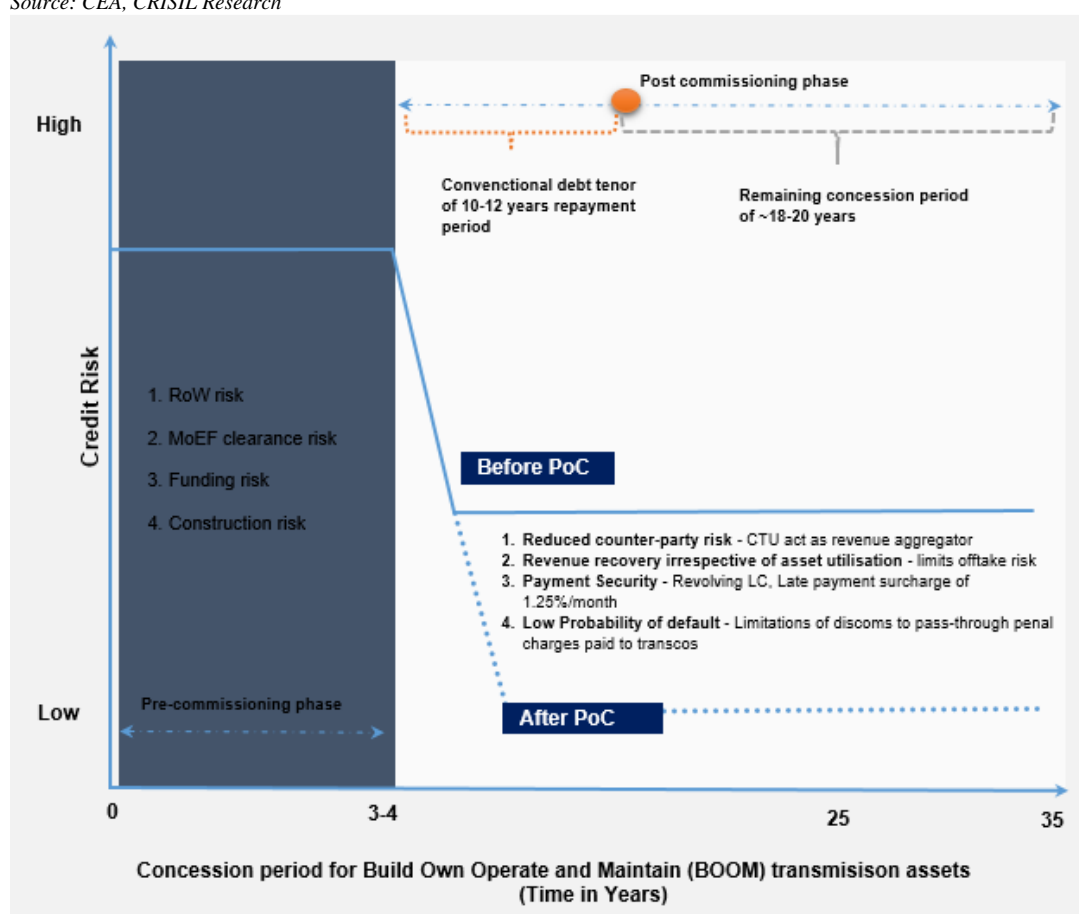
Source: CEA, CRISIL Research

Post commissioning phase

High

Convenctional debt tenor of 10-12 years repayment period

Remaining concession period of ~18-20 years

Credit Risk

1. RoW risk
2. MoEF clearance risk
3. Funding risk
4. Construction risk

Before PoC

1. Reduced counter-party risk - CTU act as revenue aggregator
2. Revenue recovery irrespective of asset utilisation - limits offtake risk
3. Payment Security - Revolving LC, Late payment surcharge of 1.25%/month
4. Low Probability of default - Limitations of discoms to pass-through penal charges paid to transcos

Low

Pre-commissioning phase

After PoC

0

3-4

25

35

Concession period for Build Own Operate and Maintain (BOOM) transmisison assets (Time in Years)